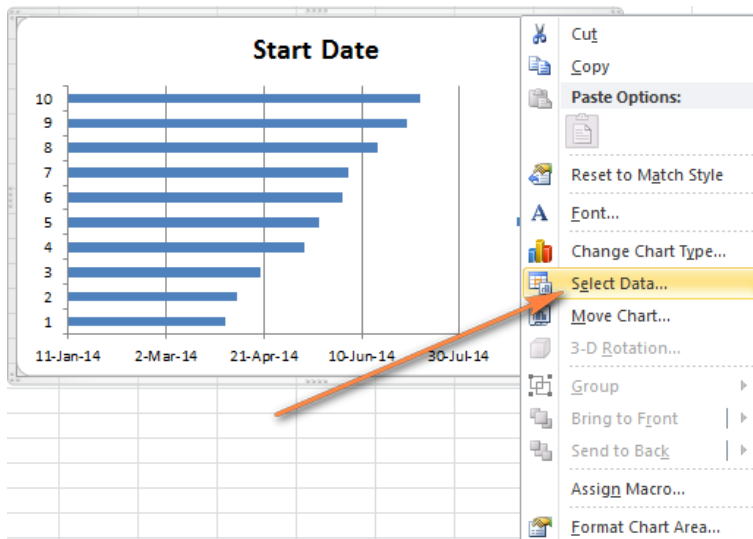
Start Date

10
9
8
7
6
5
4
3
2
1

11-Jan-14
2-Mar-14
21-Apr-14
10-Jun-14
30-Jul-14

Cut
Copy
Paste Options:
Reset to Match Style
Font...
Change Chart Type...
Select Data...
Move Chart...
3-D Rotation...
Group
Bring to Front
Send to Back
Assign Macro...
Format Chart Area...